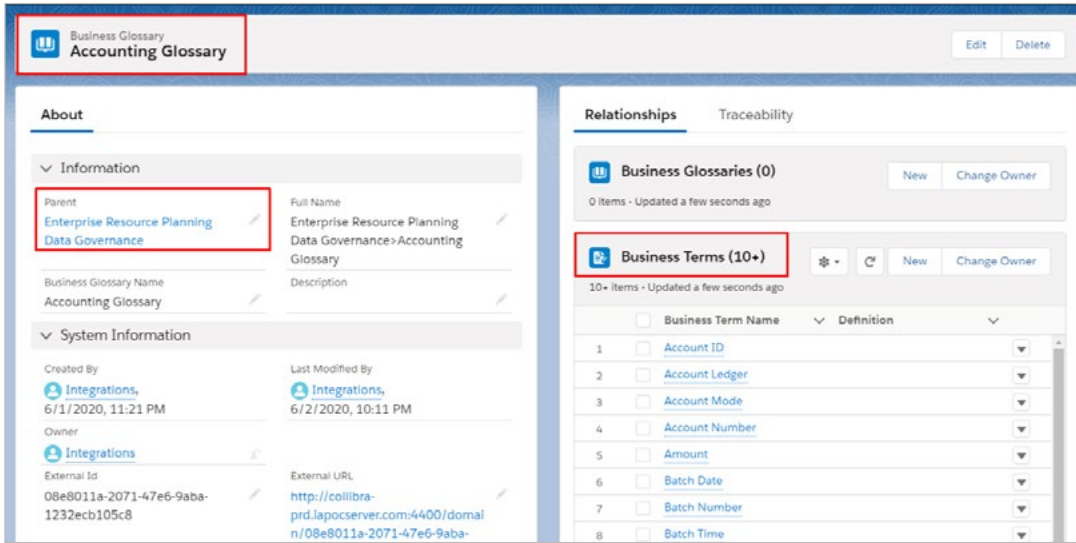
Business Glossary
Accounting Glossary

Edit Delete

About

Information

Parent
Enterprise Resource Planning Data Governance

Full Name
Enterprise Resource Planning Data Governance>Accounting Glossary

Business Glossary Name
Accounting Glossary

Description

System Information

Created By
Integrations, 6/1/2020, 11:21 PM

Last Modified By
Integrations, 6/2/2020, 10:11 PM

Owner
Integrations

External Id
08e8011a-2071-47e6-9aba-1232ecb105c8

External URL
http://collibra-prd.lapocserver.com:4400/domain/08e8011a-2071-47e6-9aba-

Relationships Traceability

Business Glossaries (0)
New Change Owner
0 items • Updated a few seconds ago

Business Terms (10+)
New Change Owner
10+ items • Updated a few seconds ago

| | Business Term Name | Definition |
|---|---|---|
| 1 | Account ID | |
| 2 | Account Ledger | |
| 3 | Account Mode | |
| 4 | Account Number | |
| 5 | Amount | |
| 6 | Batch Date | |
| 7 | Batch Number | |
| 8 | Batch Time | |